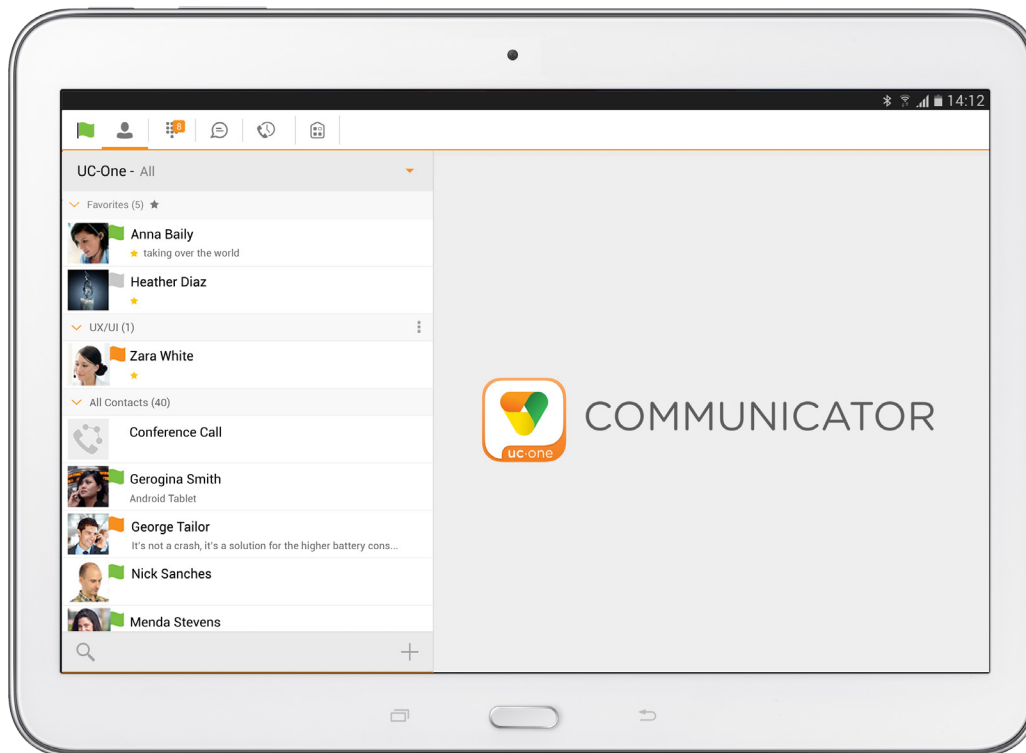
14:12

UC-One - All

Favorites (5)

Anna Baily
taking over the world

Heather Diaz

UX/UI (1)

Zara White

All Contacts (40)

Conference Call

Gerogina Smith
Android Tablet

George Tailor
It's not a crash, it's a solution for the higher battery cons...

Nick Sanches

Menda Stevens

uc·one

COMMUNICATOR